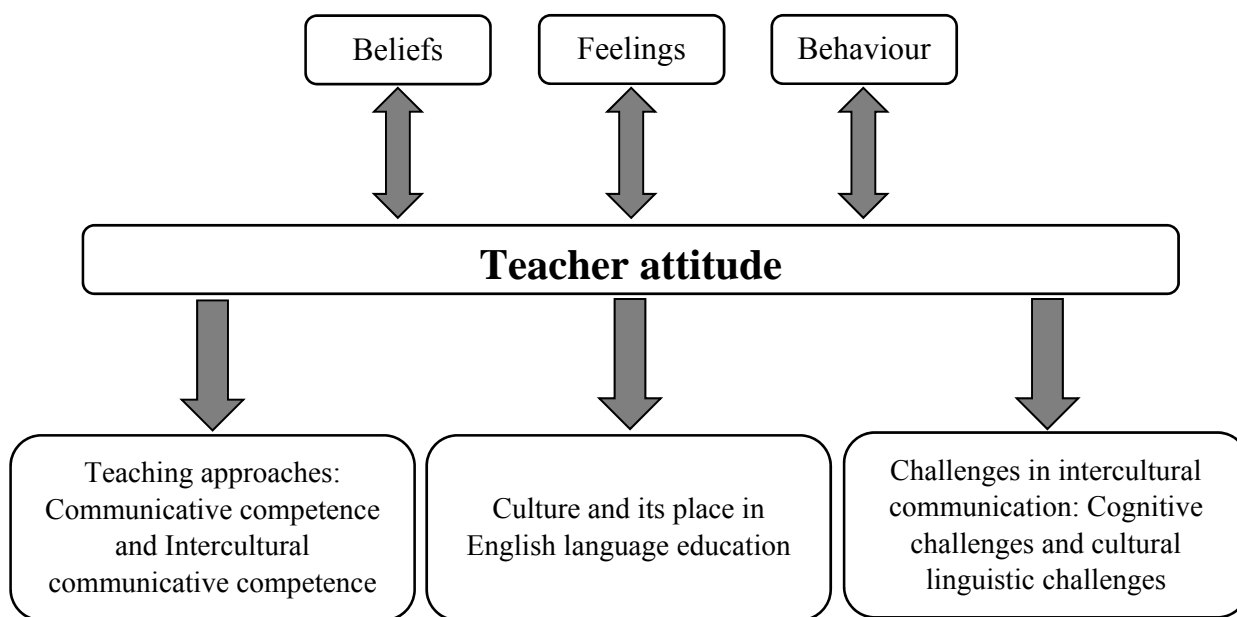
Beliefs

Feelings

Behaviour

Teacher attitude

Teaching approaches: Communicative competence and Intercultural communicative competence

Culture and its place in English language education

Challenges in intercultural communication: Cognitive challenges and cultural linguistic challenges